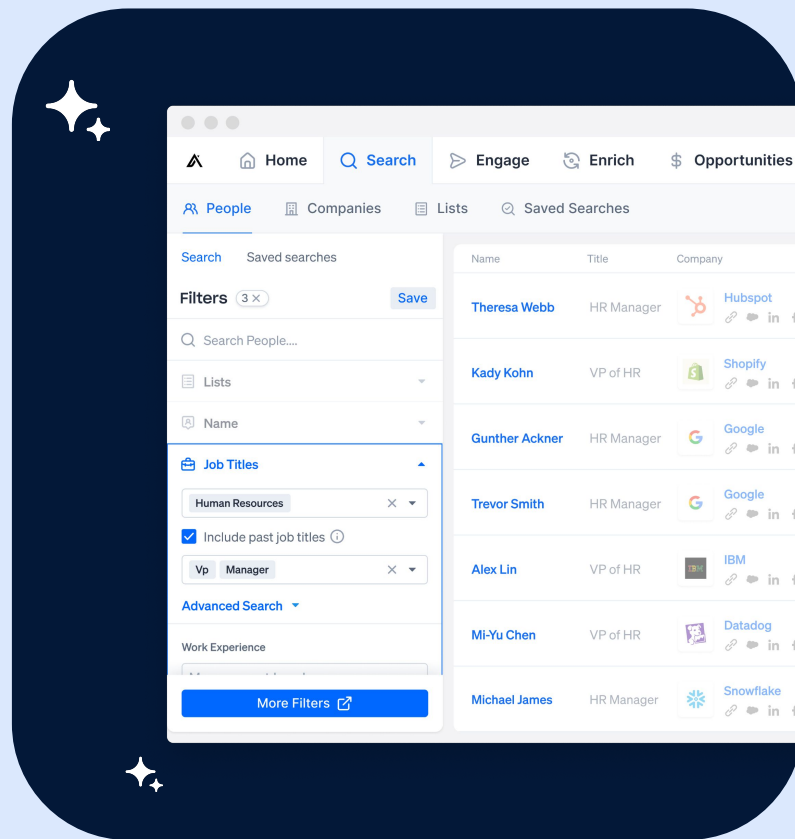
Home Search Engage Enrich Opportunities

People Companies Lists Saved Searches

Search Saved searches

Filters 3 × Save

Search People....

Lists

Name

Job Titles

Human Resources

Include past job titles

Vp Manager

Advanced Search

Work Experience

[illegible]

More Filters

| Name | Title | Company |
|---|---|---|
| Theresa Webb | HR Manager | Hubspot |
| Kady Kohn | VP of HR | Shopify |
| Gunther Ackner | HR Manager | Google |
| Trevor Smith | HR Manager | Google |
| Alex Lin | VP of HR | IBM |
| Mi-Yu Chen | VP of HR | Datadog |
| Michael James | HR Manager | Snowflake |